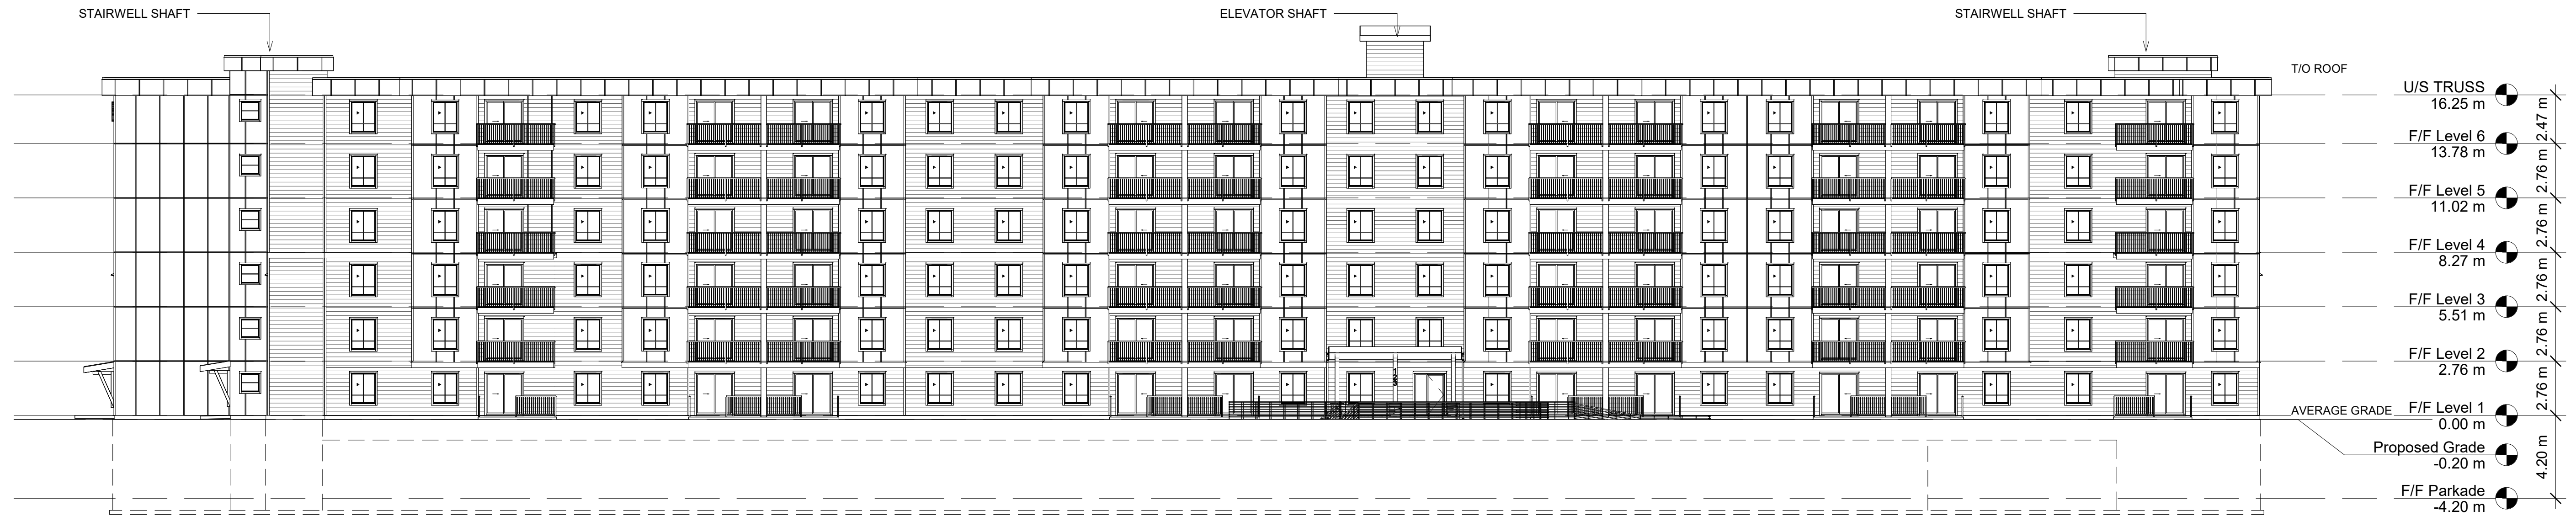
STAIRWELL SHAFT

ELEVATOR SHAFT

STAIRWELL SHAFT

T/O ROOF

U/S TRUSS
16.25 m

F/F Level 6
13.78 m

F/F Level 5
11.02 m

F/F Level 4
8.27 m

F/F Level 3
5.51 m

F/F Level 2
2.76 m

AVERAGE GRADE

F/F Level 1
0.00 m

Proposed Grade
-0.20 m

F/F Parkade
-4.20 m

2.47 m
2.76 m
2.76 m
2.76 m
2.76 m
2.76 m
4.20 m